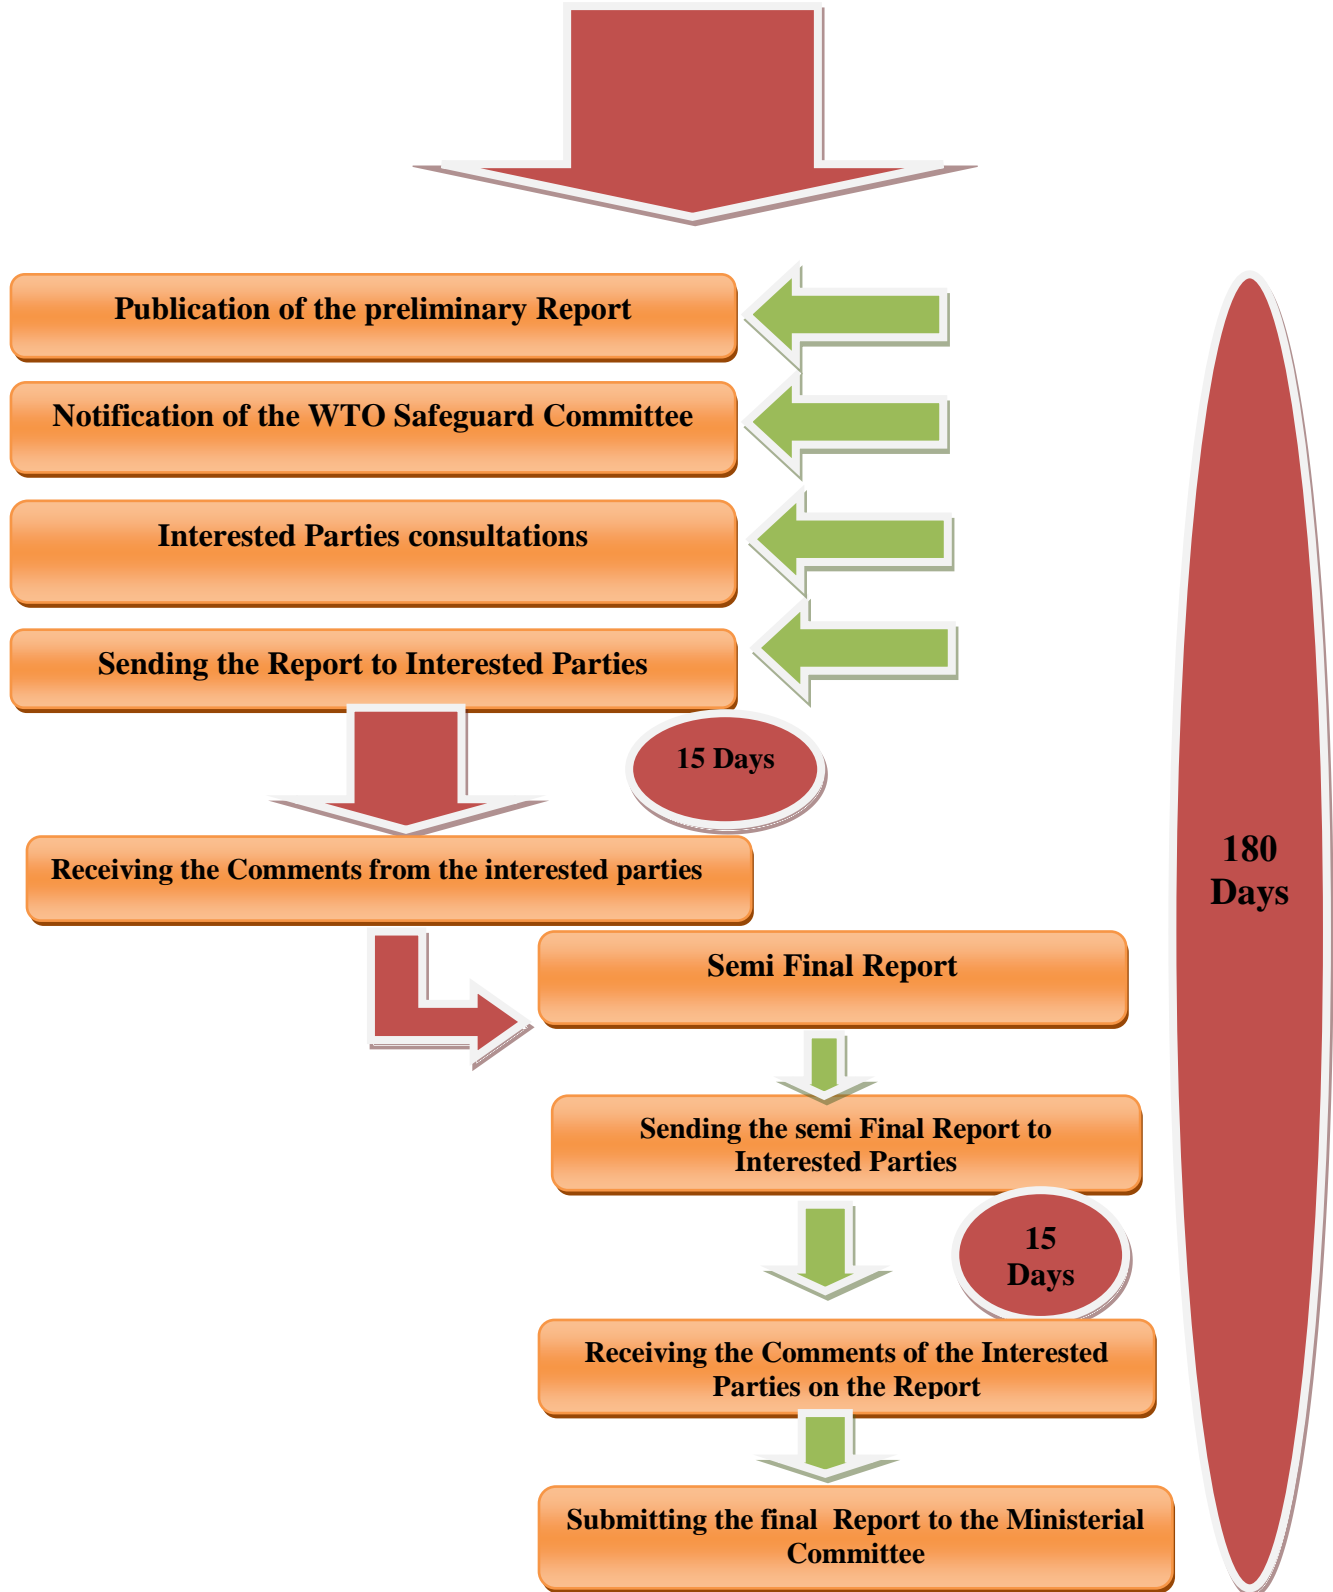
Publication of the preliminary Report

Notification of the WTO Safeguard Committee

Interested Parties consultations

Sending the Report to Interested Parties

15 Days

Receiving the Comments from the interested parties

Semi Final Report

Sending the semi Final Report to Interested Parties

15 Days

Receiving the Comments of the Interested Parties on the Report

Submitting the final Report to the Ministerial Committee

180 Days